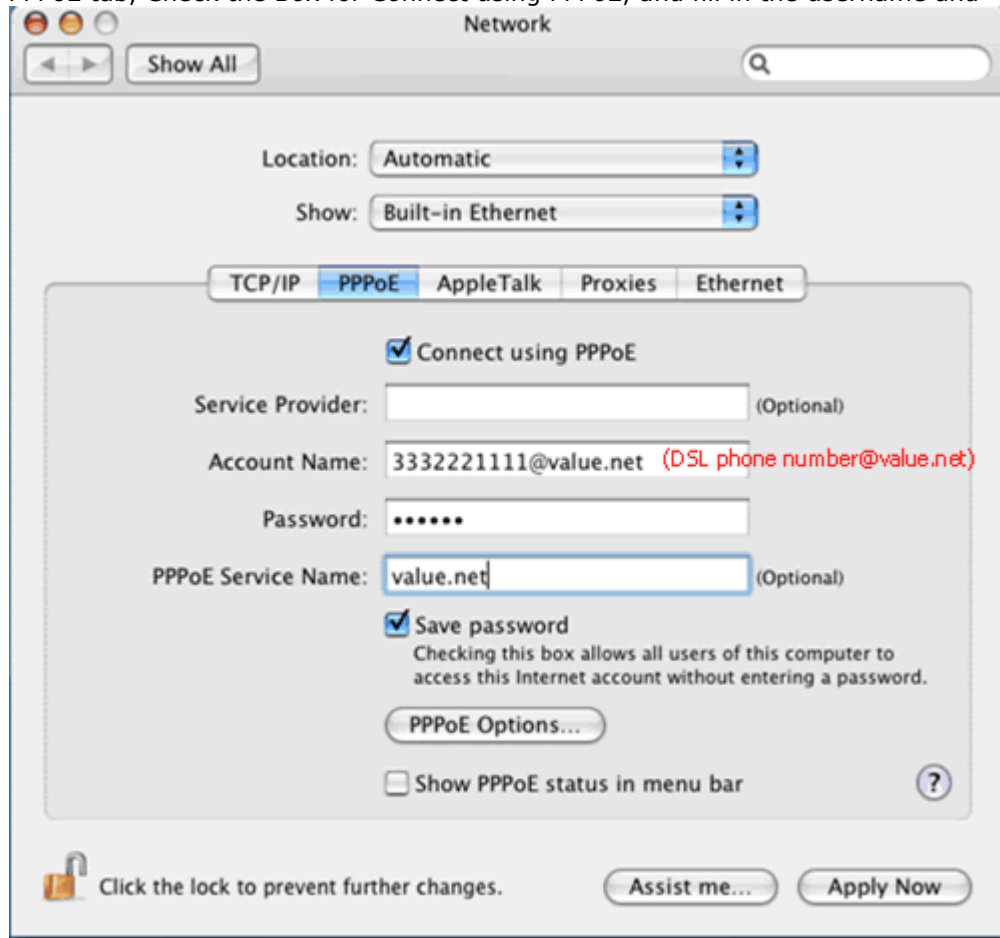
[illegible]

Network

Show All

Location: Automatic

Show: Built-in Ethernet

TCP/IP | PPPoE | AppleTalk | Proxies | Ethernet

Connect using PPPoE

Service Provider: (Optional)

Account Name: 3332221111@value.net (DSL phone number@value.net)

Password: ••••••

PPPoE Service Name: value.net (Optional)

Save password
Checking this box allows all users of this computer to access this Internet account without entering a password.

PPPoE Options...

Show PPPoE status in menu bar

?

Click the lock to prevent further changes.

Assist me...

Apply Now